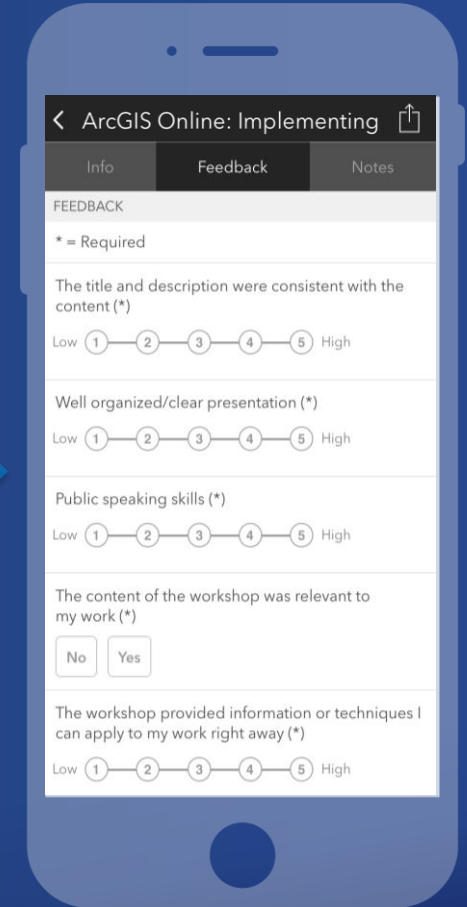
< ArcGIS Online: Implementing

Info | Feedback | Notes

FEEDBACK

* = Required

The title and description were consistent with the content (*)

Low 1 2 3 4 5 High

Well organized/clear presentation (*)

Low 1 2 3 4 5 High

Public speaking skills (*)

Low 1 2 3 4 5 High

The content of the workshop was relevant to my work (*)

No Yes

The workshop provided information or techniques I can apply to my work right away (*)

Low 1 2 3 4 5 High